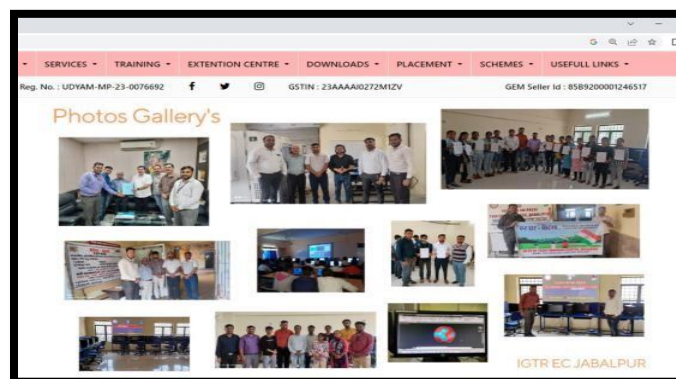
SERVICES ▾ TRAINING ▾ EXTENTION CENTRE ▾ DOWNLOADS ▾ PLACEMENT ▾ SCHEMES ▾ USEFULL LINKS ▾

Reg. No. : UDYAM-MP-23-0076692 GSTIN : 23AAAAI0272M1ZV GEM Seller Id : 8589200001246517

Photos Gallery's

IGTR EC JABALPUR